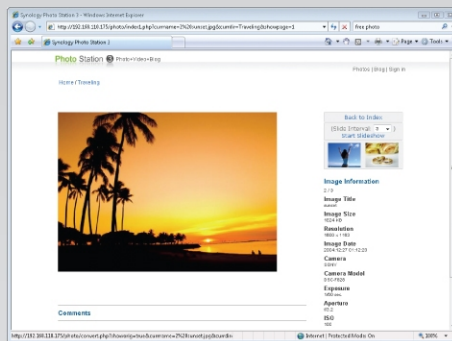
Synology Photo Station 3 - Windows Internet Explorer

http://192.168.110.175/photo/index.php?curname=2%2Fsunset.jpg&curdir=Traveling&showpage=1

free photo

Synology Photo Station 3

Page Tools

Photo Station 3 Photo+Video+Blog

Photos | Blog | Sign in

Home / Traveling

Back to Index

Slide Interval 3

Start Slideshow

Image Information

2 / 9

Image Title

sunset

Image Size

1024 HD

Resolution

1600 x 1183

Image Date

2004/12/27 01:12:23

Camera

SONY

Camera Model

DSC-F828

Exposure

1/60 sec

Aperture

f/2.2

ISO

100

Comments

http://192.168.110.175/photo/convert.php?showwin=true&curname=2%2Fsunset.jpg&curdir=

Internet | Protected Mode: On

100%